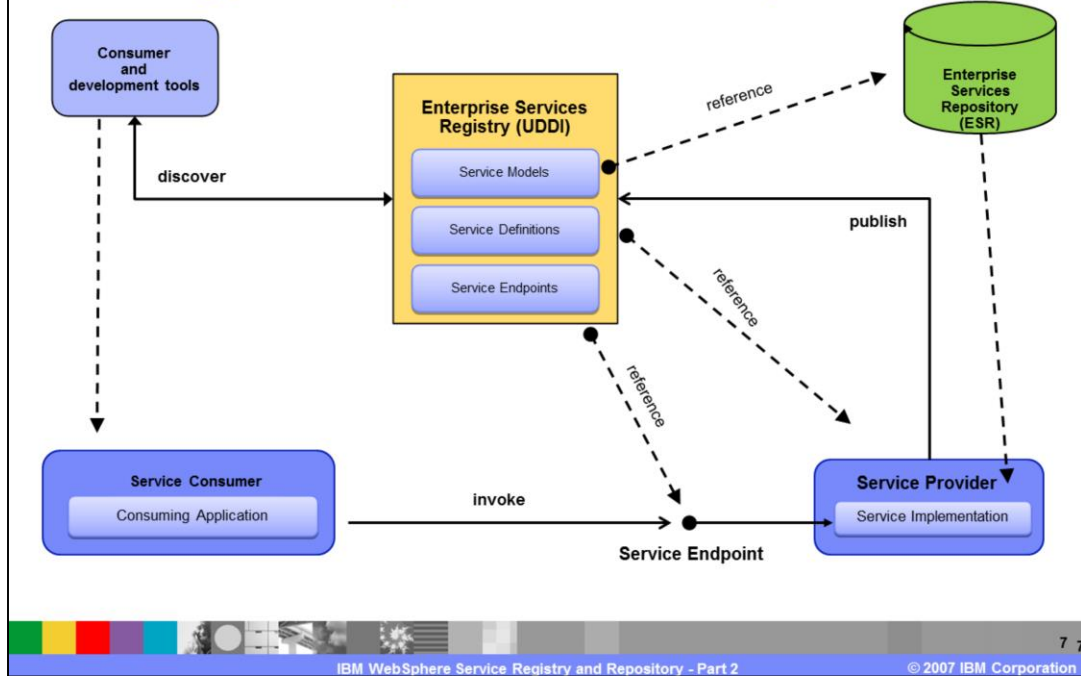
Consumer and development tools

Enterprise Services Registry (UDDI)

Service Models

Service Definitions

Service Endpoints

reference

Enterprise Services Repository (ESR)

discover

publish

reference

reference

Service Consumer

Consuming Application

invoke

Service Endpoint

Service Provider

Service Implementation

7

IBM WebSphere Service Registry and Repository - Part 2

© 2007 IBM Corporation